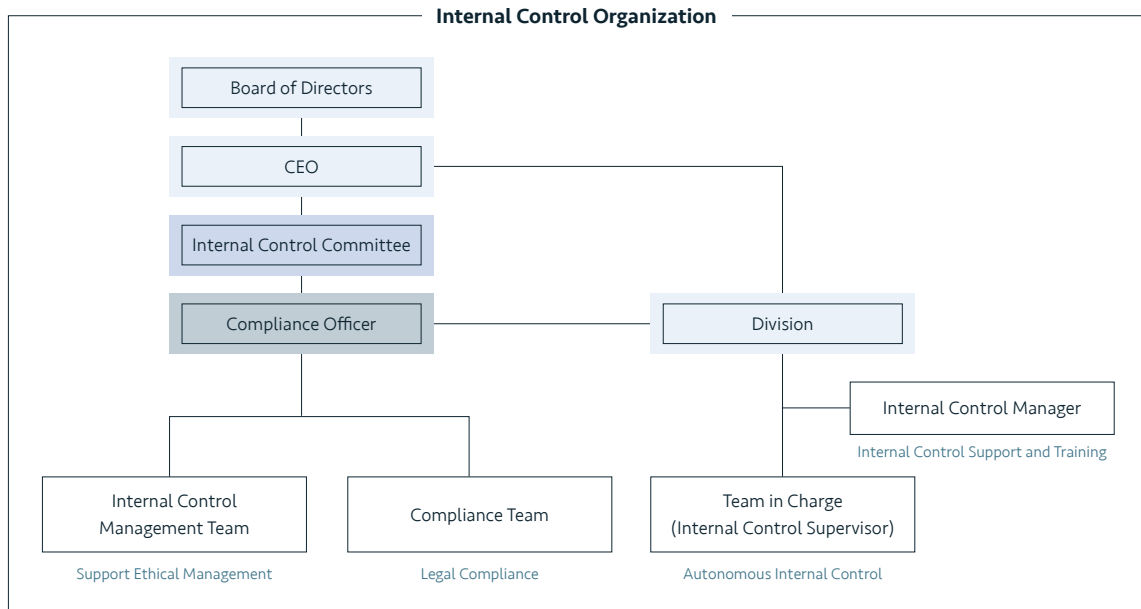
Internal Control Organization

Board of Directors

CEO

Internal Control Committee

Compliance Officer

Division

Internal Control Manager

Internal Control Support and Training

Internal Control Management Team

Support Ethical Management

Compliance Team

Legal Compliance

Team in Charge (Internal Control Supervisor)

Autonomous Internal Control